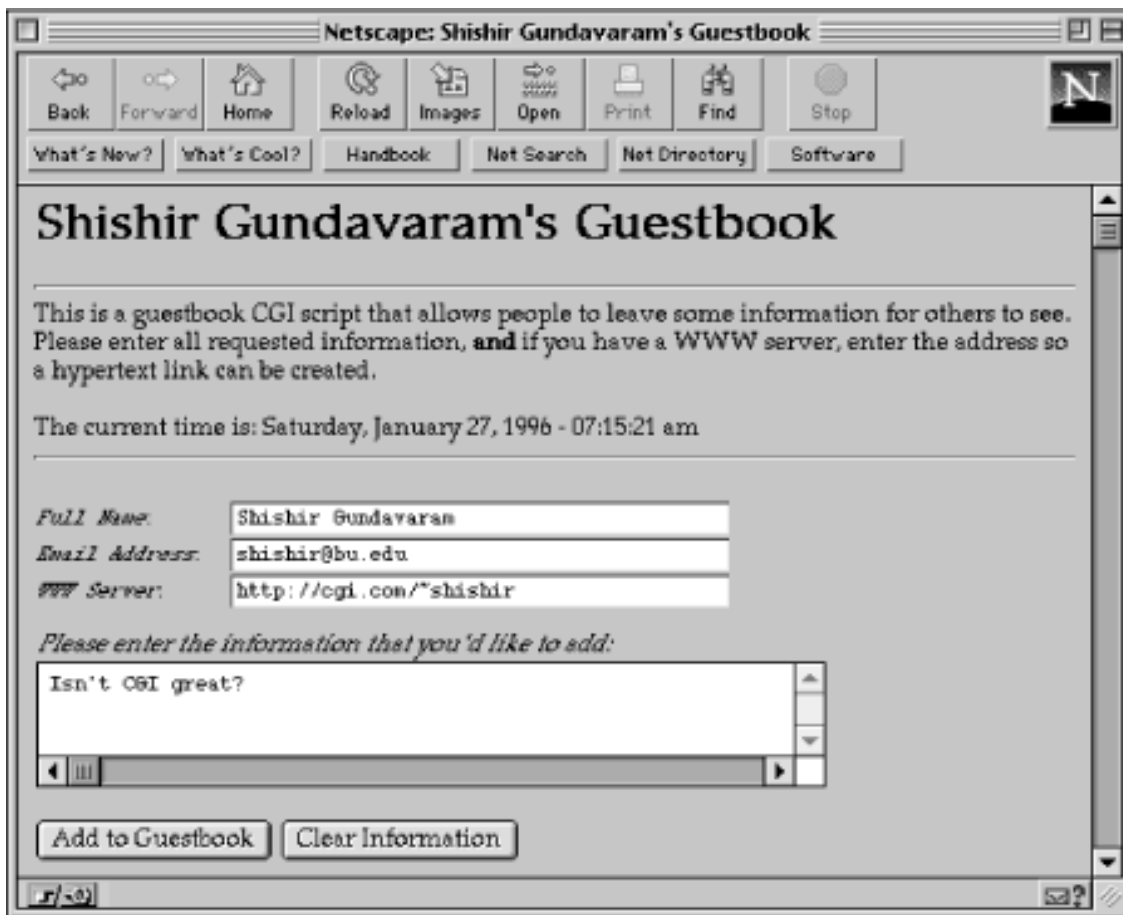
Netscape: Shishir Gundavaram's Guestbook

Back Forward Home Reload Images Open Print Find Stop

What's New? What's Cool? Handbook Net Search Net Directory Software

Shishir Gundavaram's Guestbook

This is a guestbook CGI script that allows people to leave some information for others to see. Please enter all requested information, **and** if you have a WWW server, enter the address so a hypertext link can be created.

The current time is: Saturday, January 27, 1996 - 07:15:21 am

Full Name: Shishir Gundavaram
Email Address: shishir@bu.edu
WWW Server: http://cgi.com/~shishir

Please enter the information that you'd like to add:

Isn't CGI great?

Add to Guestbook Clear Information